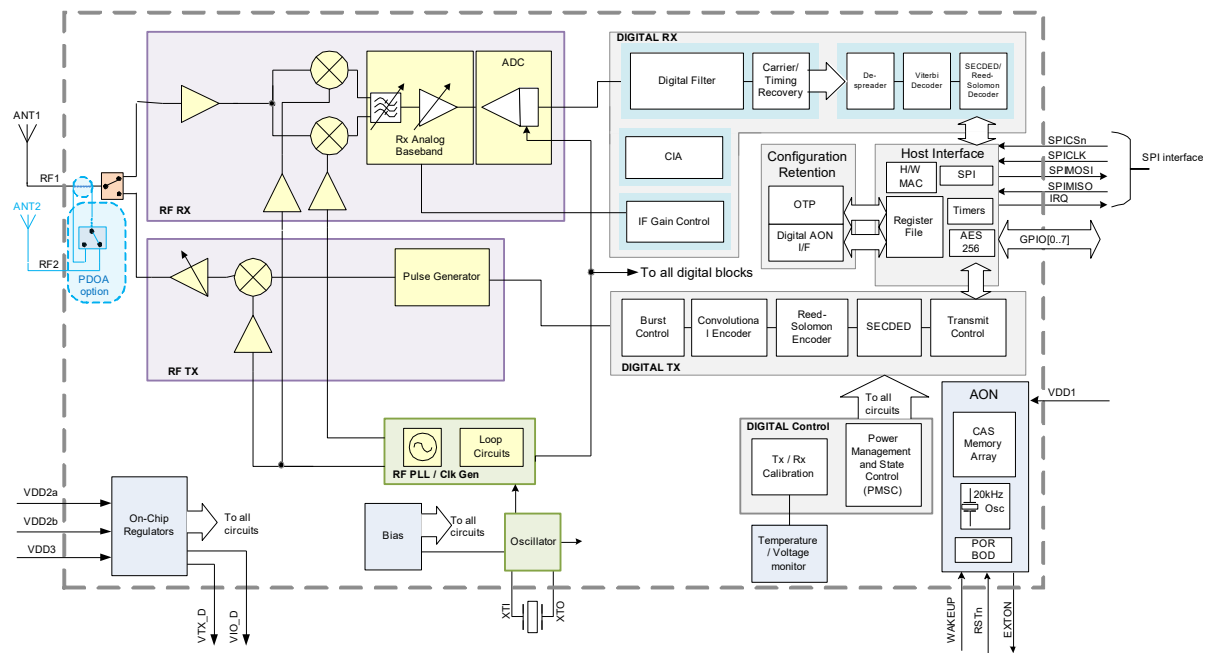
ANT1
RF1
ANT2
RF2
PDOA option
RF RX
Rx Analog Baseband
ADC
RF TX
Pulse Generator
RF PLL / Clk Gen
Loop Circuits
DIGITAL RX
Digital Filter
Carrier/ Timing Recovery
De-spreader
Viterbi Decoder
SECDED/ Reed-Solomon Decoder
CIA
IF Gain Control
Configuration Retention
OTP
Digital AON I/F
Host Interface
H/W MAC
SPI
Register File
Timers
AES 256
SPICSn
SPICLK
SPIMOSI
SPIMISO
IRQ
SPI interface
GPIO[0..7]
To all digital blocks
Burst Control
Convolutiona l Encoder
Reed-Solomon Encoder
SECDED
Transmit Control
DIGITAL TX
To all circuits
DIGITAL Control
Tx / Rx Calibration
Power Management and State Control (PMSC)
Temperature / Voltage monitor
AON
VDD1
CAS Memory Array
20kHz Osc
POR BOD
VDD2a
VDD2b
VDD3
On-Chip Regulators
To all circuits
Bias
To all circuits
Oscillator
XTI
XTO
VTX_D
VIO_D
WAKEUP
RSTn
EXTON